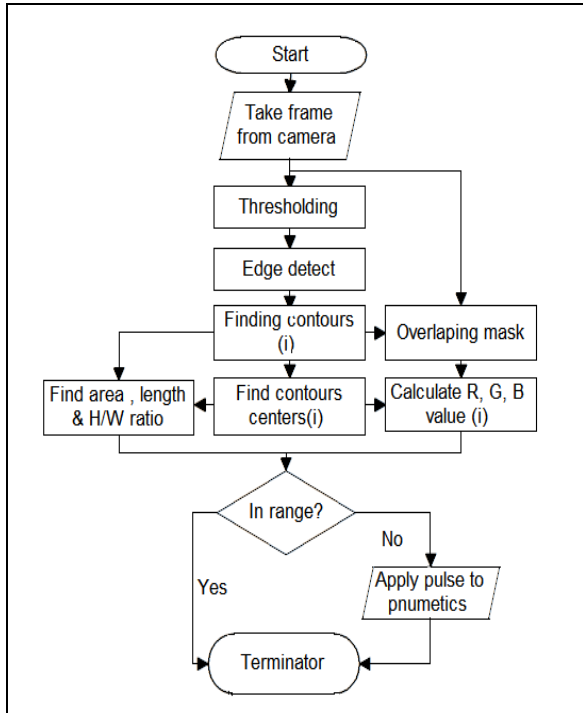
Start

Take frame from camera

Thresholding

Edge detect

Finding contours (i)

Overlaping mask

Find area , length & H/W ratio

Find contours centers(i)

Calculate R, G, B value (i)

In range?

No

Yes

Apply pulse to pnumetics

Terminator